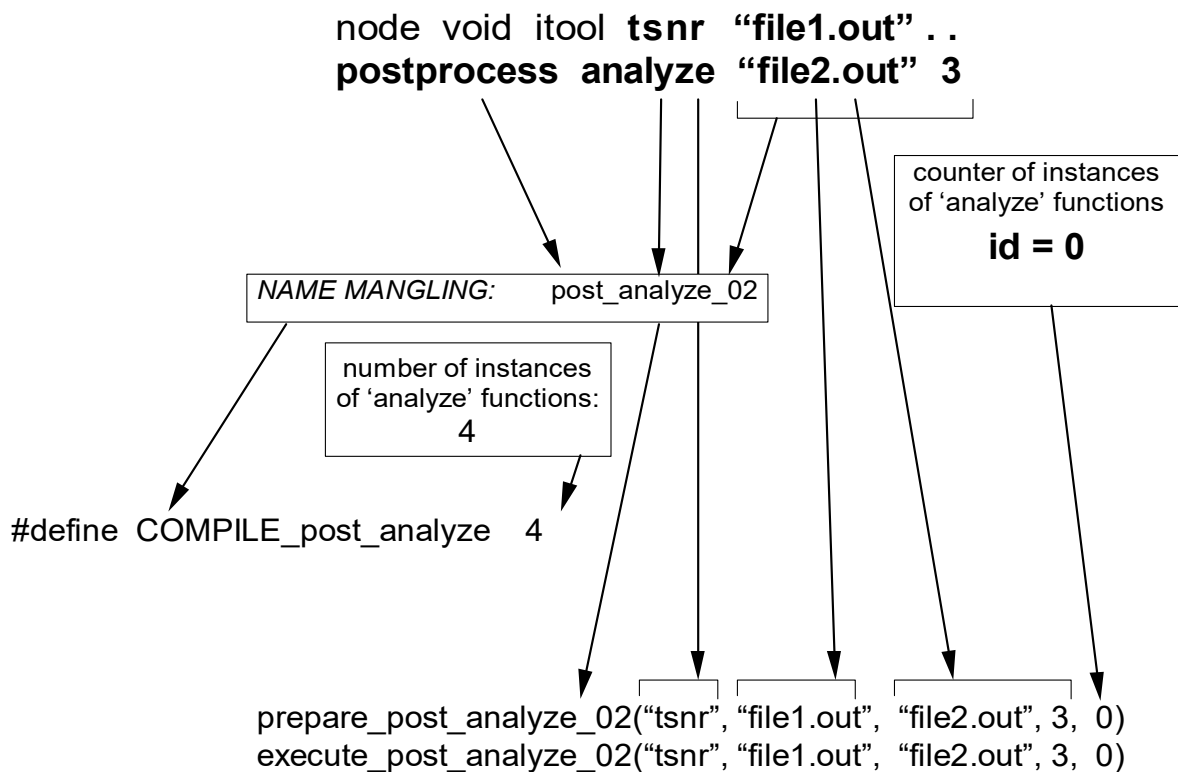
node void itool **tsnr “file1.out” . .**
**postprocess analyze “file2.out” 3**

counter of instances of ‘analyze’ functions
**id = 0**

*NAME MANGLING:* post_analyze_02

number of instances of ‘analyze’ functions:
4

#define COMPILE_post_analyze 4

prepare_post_analyze_02(“tsnr”, “file1.out”, “file2.out”, 3, 0)
execute_post_analyze_02(“tsnr”, “file1.out”, “file2.out”, 3, 0)